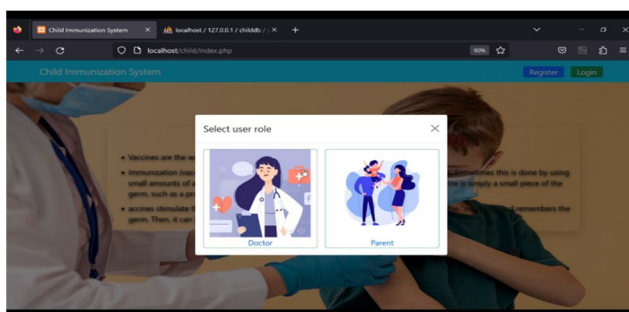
Child Immunization System ×
localhost / 127.0.0.1 / childdb / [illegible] ×
+
localhost/child/index.php
90%

Child Immunization System
Register
Login

• Vaccines are the w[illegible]
• Immunization (vac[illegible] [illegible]ies this is done by using small amounts of a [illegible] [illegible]ne is simply a small piece of the germ, such as a pr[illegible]
• accines stimulate th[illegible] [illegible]d remembers the germ. Then, it can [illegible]

Select user role
×
Doctor
Parent